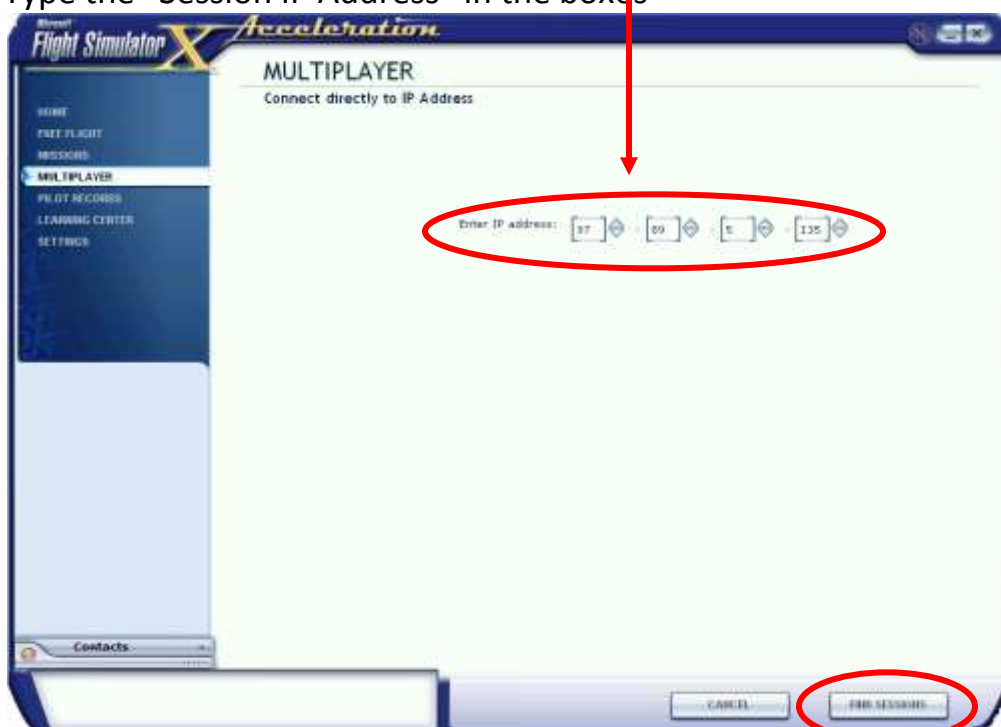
Type the "Session IP Address" in the boxes

Microsoft Flight Simulator X Acceleration

MULTIPLAYER

Connect directly to IP Address

HOME
FREE FLIGHT
MISSIONS
MULTIPLAYER
PILOT RECORDS
LEARNING CENTER
SETTINGS

Enter IP address: 97 . 89 . 5 . 135

Contacts

CANCEL
FIND SESSIONS